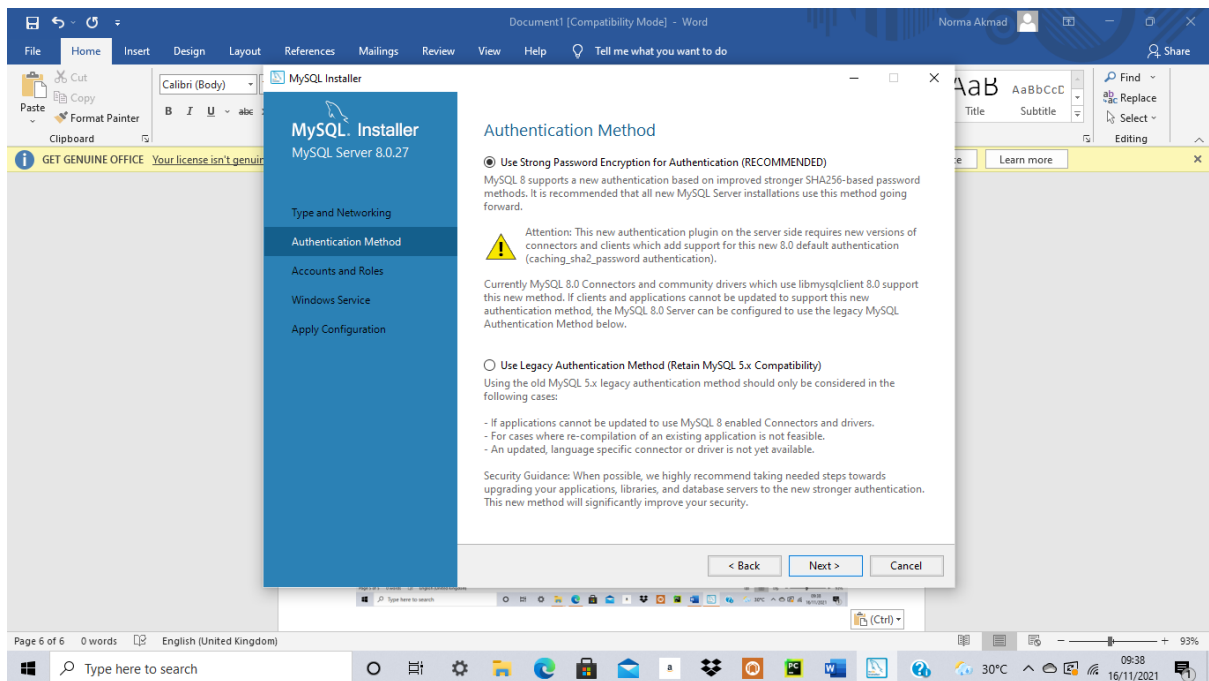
Document1 [Compatibility Mode] - Word
Norma Akmad
File Home Insert Design Layout References Mailings Review View Help Tell me what you want to do
Share
Cut
Copy
Paste
Format Painter
Clipboard
Calibri (Body)
B I U abc
AaB AaBbCcD
Title Subtitle
Find
Replace
Select
Editing
GET GENUINE OFFICE Your license isn't genuin
Learn more

MySQL Installer
MySQL. Installer
MySQL Server 8.0.27
Type and Networking
Authentication Method
Accounts and Roles
Windows Service
Apply Configuration

Authentication Method

Use Strong Password Encryption for Authentication (RECOMMENDED)
MySQL 8 supports a new authentication based on improved stronger SHA256-based password methods. It is recommended that all new MySQL Server installations use this method going forward.

Attention: This new authentication plugin on the server side requires new versions of connectors and clients which add support for this new 8.0 default authentication (caching_sha2_password authentication).

Currently MySQL 8.0 Connectors and community drivers which use libmysqlclient 8.0 support this new method. If clients and applications cannot be updated to support this new authentication method, the MySQL 8.0 Server can be configured to use the legacy MySQL Authentication Method below.

Use Legacy Authentication Method (Retain MySQL 5.x Compatibility)
Using the old MySQL 5.x legacy authentication method should only be considered in the following cases:

- If applications cannot be updated to use MySQL 8 enabled Connectors and drivers.
- For cases where re-compilation of an existing application is not feasible.
- An updated, language specific connector or driver is not yet available.

Security Guidance: When possible, we highly recommend taking needed steps towards upgrading your applications, libraries, and database servers to the new stronger authentication. This new method will significantly improve your security.

< Back Next > Cancel

(Ctrl)
Page 6 of 6 0 words English (United Kingdom)
93%
Type here to search
30°C
09:38
16/11/2021